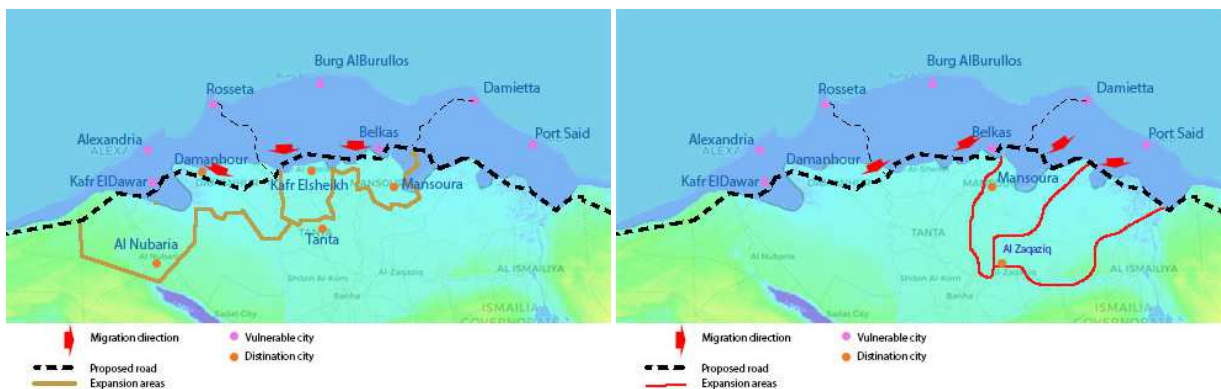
Burg AlBurullos
Rosseta
Damietta
Alexandria
ALEXA
Belkas
Port Said
Damanhour
Kafr ElDawar
Kafr Elsheikh
MANSOURA
Mansoura
Al Nubaria
Al Nubaria
Tanta
TANTA
Al Zagazig
AL ISMAILIYA
ISMAILIA
GOVERNORATE
Sadat City
Shibin Al Kom
Banha

Migration direction
Vulnerable city
Proposed road
Distination city
Expansion areas

Burg AlBurullos
Rosseta
Damietta
Alexandria
ALEXA
Belkas
Port Said
Damanhour
Kafr ElDawar
Mansoura
TANTA
Al Zaqaziq
Al Nubaria
AL ISMAILIYA
ISMAILIA
GOVERNORATE
Sadat City
Shibin Al Kom
Banha

Migration direction
Vulnerable city
Proposed road
Distination city
Expansion areas